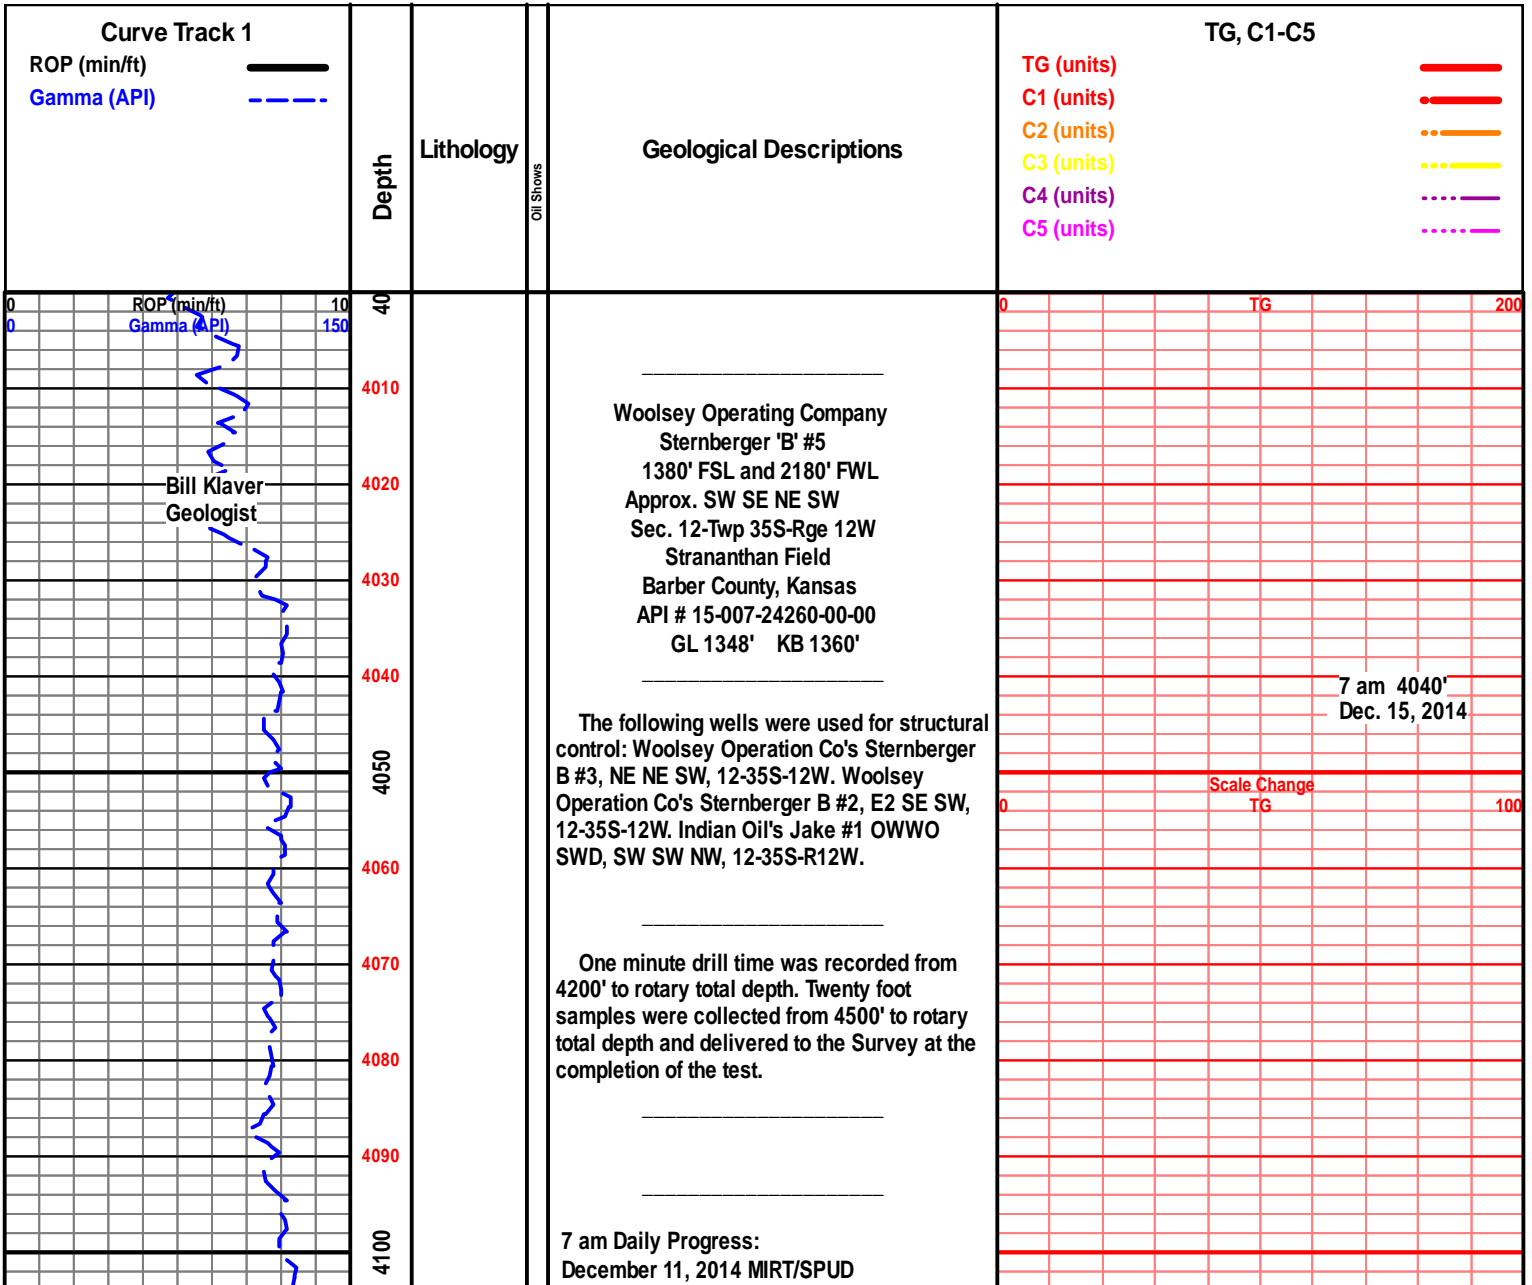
Curve Track 1
ROP (min/ft)
Gamma (API)

Depth

Lithology

Oil Shows

Geological Descriptions

TG, C1-C5
TG (units)
C1 (units)
C2 (units)
C3 (units)
C4 (units)
C5 (units)

0 ROP (min/ft) 10
0 Gamma (API) 150

0 TG 200

4000
4010
4020
4030
4040
4050
4060
4070
4080
4090
4100

Bill Klaver
Geologist

Woolsey Operating Company
Sternberger 'B' #5
1380' FSL and 2180' FWL
Approx. SW SE NE SW
Sec. 12-Twp 35S-Rge 12W
Stranathan Field
Barber County, Kansas
API # 15-007-24260-00-00
GL 1348' KB 1360'

The following wells were used for structural control: Woolsey Operation Co's Sternberger B #3, NE NE SW, 12-35S-12W. Woolsey Operation Co's Sternberger B #2, E2 SE SW, 12-35S-12W. Indian Oil's Jake #1 OWWO SWD, SW SW NW, 12-35S-R12W.

One minute drill time was recorded from 4200' to rotary total depth. Twenty foot samples were collected from 4500' to rotary total depth and delivered to the Survey at the completion of the test.

7 am Daily Progress:
December 11, 2014 MIRT/SPUD

7 am 4040'
Dec. 15, 2014

Scale Change
0 TG 100